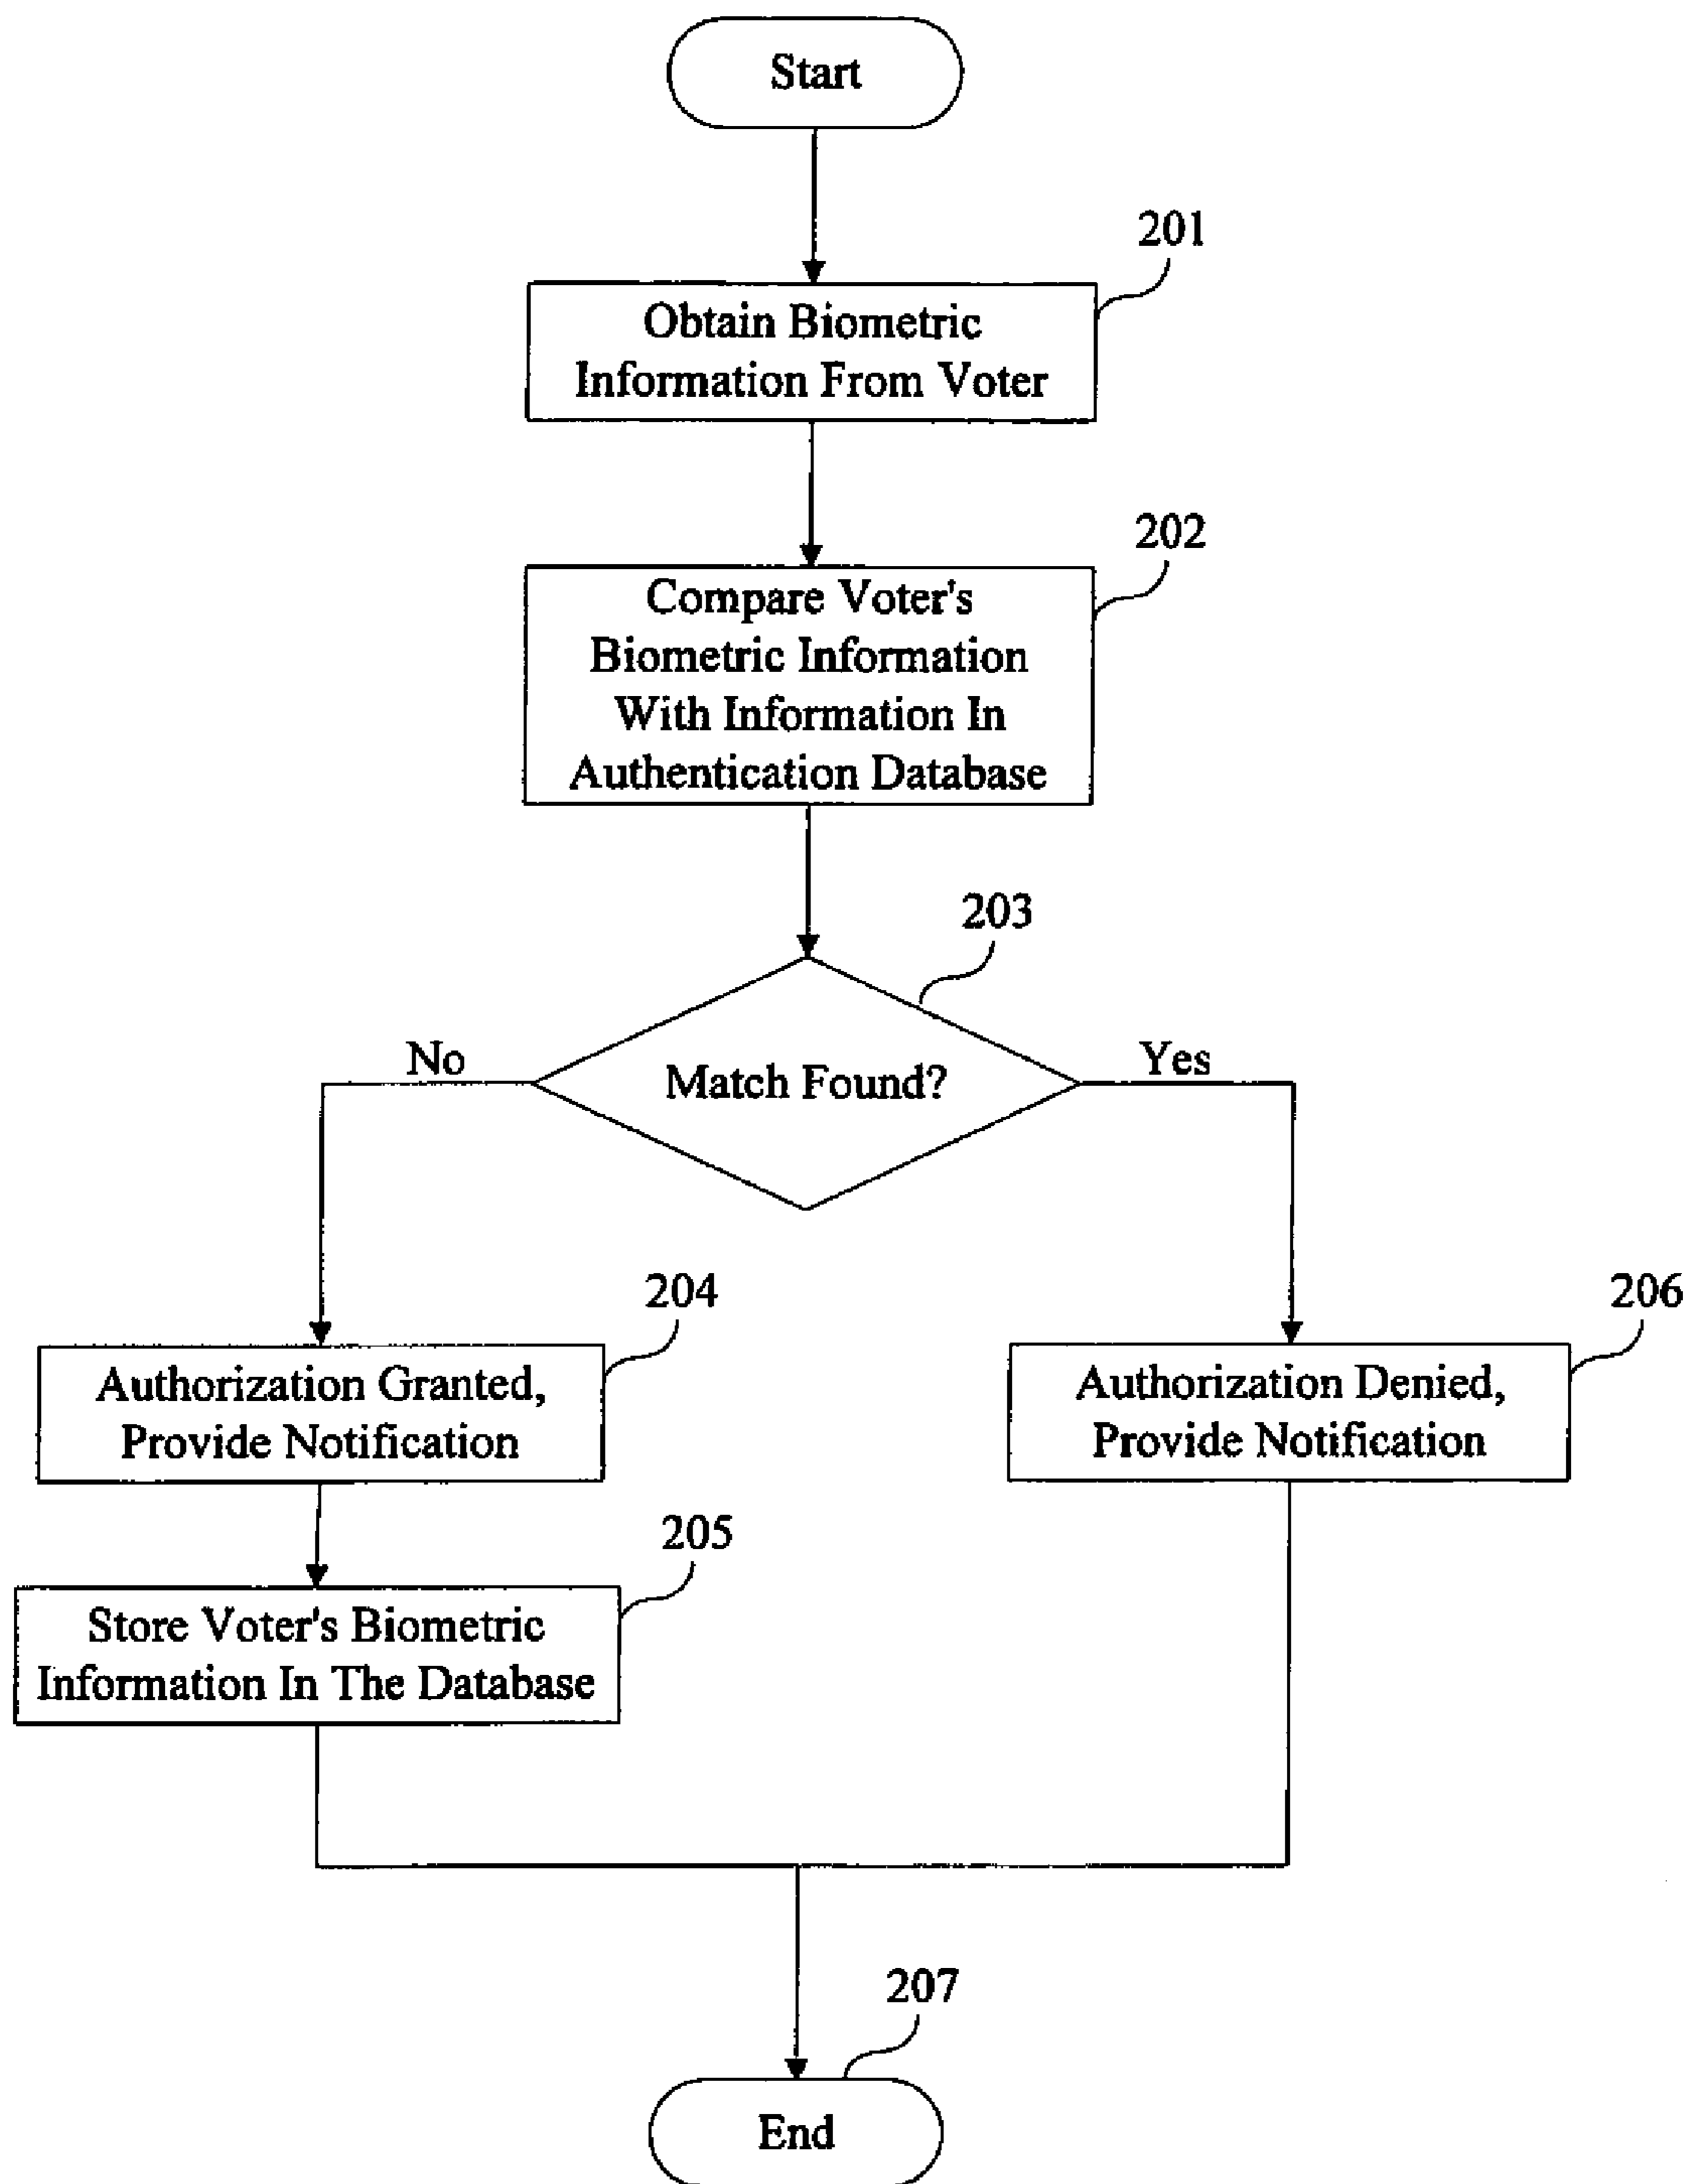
Start

201

Obtain Biometric Information From Voter

202

Compare Voter's Biometric Information With Information In Authentication Database

203

No

Match Found?

Yes

204

Authorization Granted, Provide Notification

206

Authorization Denied, Provide Notification

205

Store Voter's Biometric Information In The Database

207

End